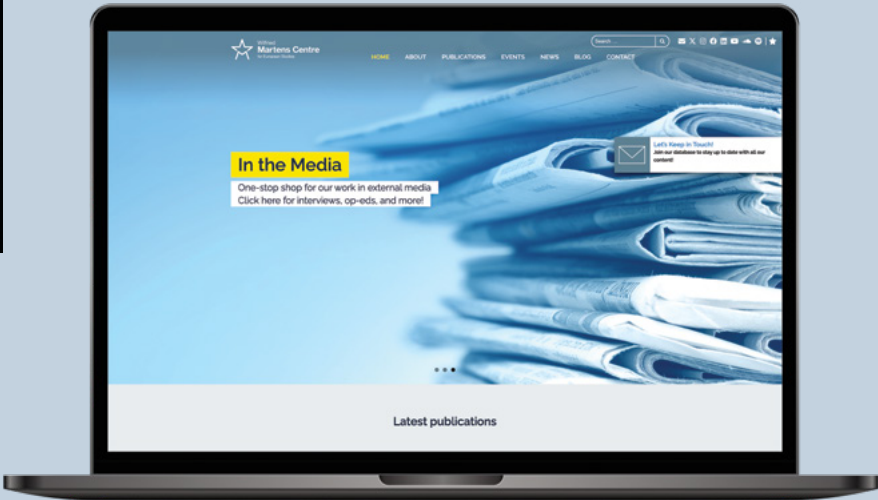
Wilfried
Martens Centre
for European Studies

Search

HOME ABOUT PUBLICATIONS EVENTS NEWS BLOG CONTACT

In the Media

One-stop shop for our work in external media
Click here for interviews, op-eds, and more!

Let's Keep in Touch!
Join our database to stay up to date with all our content!

Latest publications